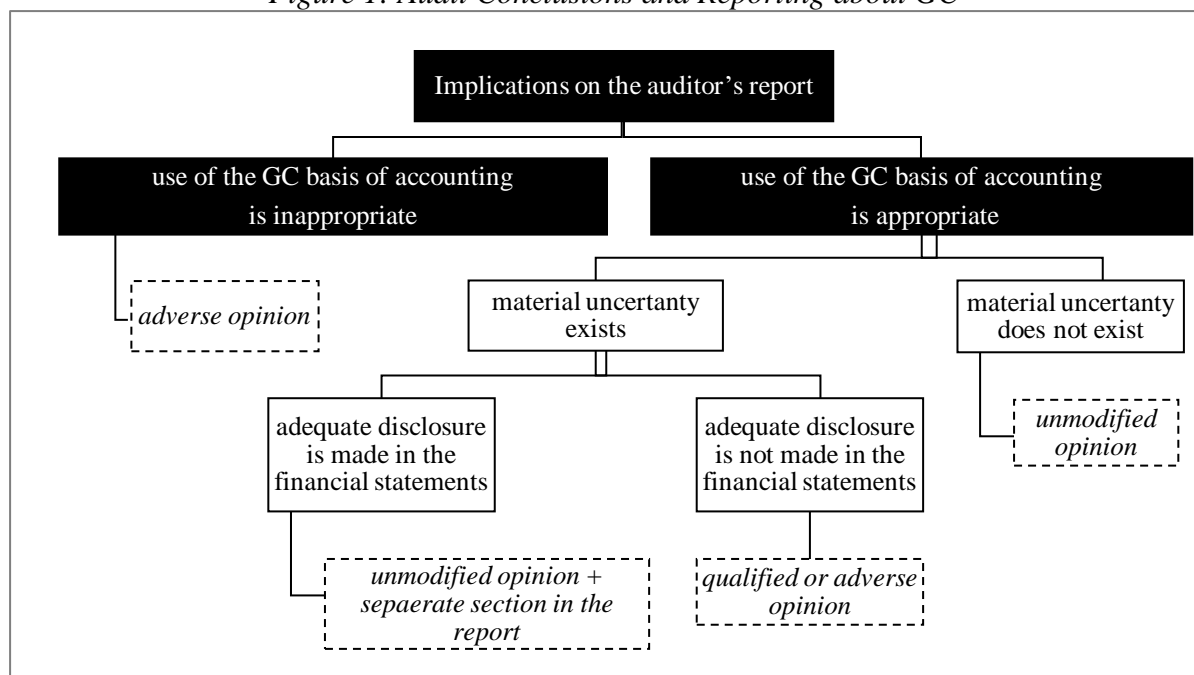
Figure 1: Audit Conclusions and Reporting about GC

Implications on the auditor's report

use of the GC basis of accounting is inappropriate

use of the GC basis of accounting is appropriate

adverse opinion

material uncertanty exists

material uncertanty does not exist

adequate disclosure is made in the financial statements

adequate disclosure is not made in the financial statements

unmodified opinion

unmodified opinion + sepaerate section in the report

qualified or adverse opinion